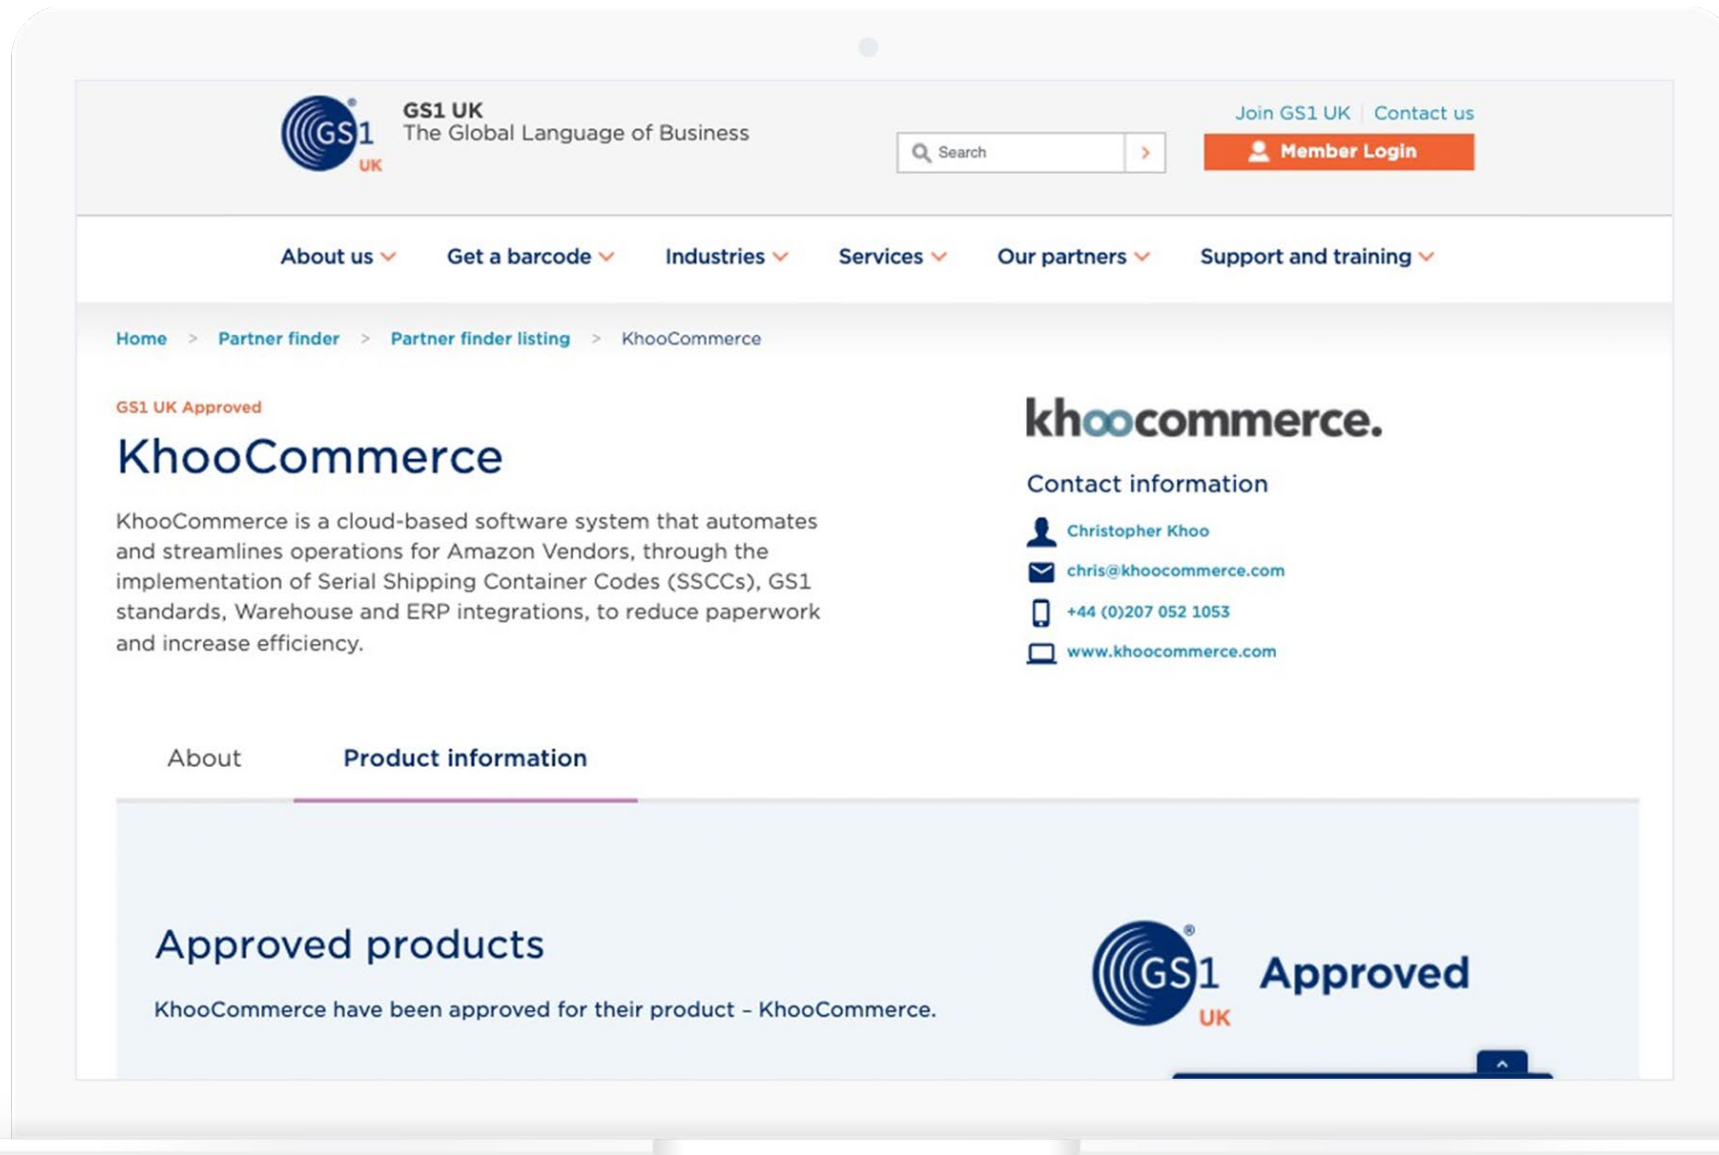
GS1 UK

GS1 UK
The Global Language of Business

Join GS1 UK | Contact us

Search

Member Login

About us Get a barcode Industries Services Our partners Support and training

Home > Partner finder > Partner finder listing > KhooCommerce

GS1 UK Approved

KhooCommerce

KhooCommerce is a cloud-based software system that automates and streamlines operations for Amazon Vendors, through the implementation of Serial Shipping Container Codes (SSCCs), GS1 standards, Warehouse and ERP integrations, to reduce paperwork and increase efficiency.

khoocommerce.

Contact information

Christopher Khoo

chris@khoocommerce.com

+44 (0)207 052 1053

www.khoocommerce.com

About

Product information

Approved products

KhooCommerce have been approved for their product – KhooCommerce.

GS1 UK Approved